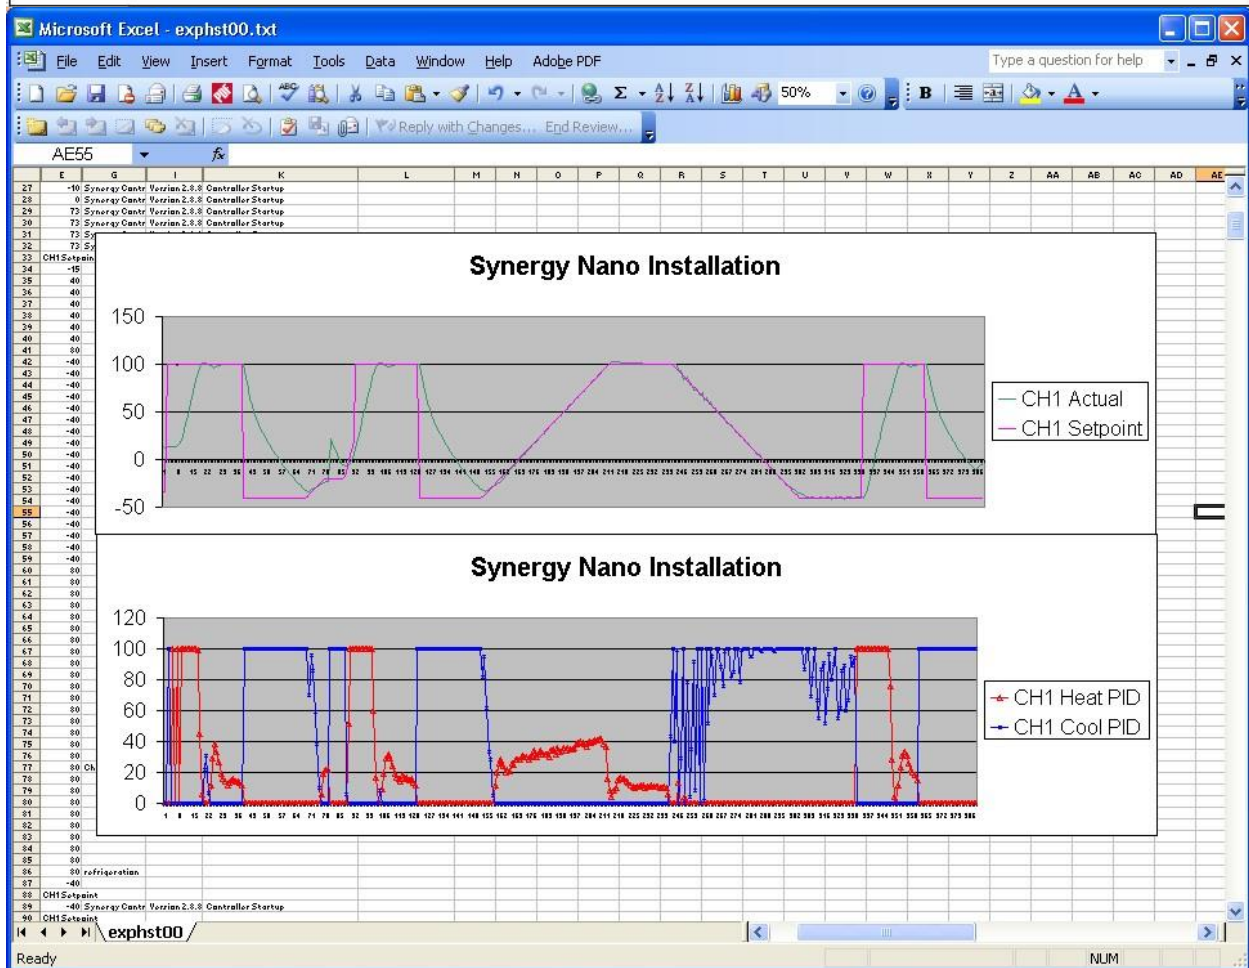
Microsoft Excel - exphst00.txt

File Edit View Insert Format Tools Data Window Help Adobe PDF

Type a question for help

50%

Reply with Changes... End Review...

AE55

| | E | G | I | K | L | M | N | O | P | Q | R | S | T | U | V | W | X | Y | Z | AA | AB | AC | AD | AE |
|---|---|---|---|---|---|---|---|---|---|---|---|---|---|---|---|---|---|---|---|---|---|---|---|---|
| 27 | -10 | Synergy Contr | Version 2.8.8 | Controller Startup | | | | | | | | | | | | | | | | | | | | |
| 28 | 0 | Synergy Contr | Version 2.8.8 | Controller Startup | | | | | | | | | | | | | | | | | | | | |
| 29 | 73 | Synergy Contr | Version 2.8.8 | Controller Startup | | | | | | | | | | | | | | | | | | | | |
| 30 | 73 | Synergy Contr | Version 2.8.8 | Controller Startup | | | | | | | | | | | | | | | | | | | | |
| 31 | 73 | Sy | | | | | | | | | | | | | | | | | | | | | | |
| 32 | 73 | Sy | | | | | | | | | | | | | | | | | | | | | | |
| 33 | CH1 Setpoin | | | | | | | | | | | | | | | | | | | | | | | |
| 34 | -15 | | | | | | | | | | | | | | | | | | | | | | | |
| 35 | 40 | | | | | | | | | | | | | | | | | | | | | | | |
| 36 | 40 | | | | | | | | | | | | | | | | | | | | | | | |
| 37 | 40 | | | | | | | | | | | | | | | | | | | | | | | |
| 38 | 40 | | | | | | | | | | | | | | | | | | | | | | | |
| 39 | 40 | | | | | | | | | | | | | | | | | | | | | | | |
| 40 | 40 | | | | | | | | | | | | | | | | | | | | | | | |
| 41 | 80 | | | | | | | | | | | | | | | | | | | | | | | |
| 42 | -40 | | | | | | | | | | | | | | | | | | | | | | | |
| 43 | -40 | | | | | | | | | | | | | | | | | | | | | | | |
| 44 | -40 | | | | | | | | | | | | | | | | | | | | | | | |
| 45 | -40 | | | | | | | | | | | | | | | | | | | | | | | |
| 46 | -40 | | | | | | | | | | | | | | | | | | | | | | | |
| 47 | -40 | | | | | | | | | | | | | | | | | | | | | | | |
| 48 | -40 | | | | | | | | | | | | | | | | | | | | | | | |
| 49 | -40 | | | | | | | | | | | | | | | | | | | | | | | |
| 50 | -40 | | | | | | | | | | | | | | | | | | | | | | | |
| 51 | -40 | | | | | | | | | | | | | | | | | | | | | | | |
| 52 | -40 | | | | | | | | | | | | | | | | | | | | | | | |
| 53 | -40 | | | | | | | | | | | | | | | | | | | | | | | |
| 54 | -40 | | | | | | | | | | | | | | | | | | | | | | | |
| 55 | -40 | | | | | | | | | | | | | | | | | | | | | | | |
| 56 | -40 | | | | | | | | | | | | | | | | | | | | | | | |
| 57 | -40 | | | | | | | | | | | | | | | | | | | | | | | |
| 58 | -40 | | | | | | | | | | | | | | | | | | | | | | | |
| 59 | -40 | | | | | | | | | | | | | | | | | | | | | | | |
| 60 | 80 | | | | | | | | | | | | | | | | | | | | | | | |
| 61 | 80 | | | | | | | | | | | | | | | | | | | | | | | |
| 62 | 80 | | | | | | | | | | | | | | | | | | | | | | | |
| 63 | 80 | | | | | | | | | | | | | | | | | | | | | | | |
| 64 | 80 | | | | | | | | | | | | | | | | | | | | | | | |
| 65 | 80 | | | | | | | | | | | | | | | | | | | | | | | |
| 66 | 80 | | | | | | | | | | | | | | | | | | | | | | | |
| 67 | 80 | | | | | | | | | | | | | | | | | | | | | | | |
| 68 | 80 | | | | | | | | | | | | | | | | | | | | | | | |
| 69 | 80 | | | | | | | | | | | | | | | | | | | | | | | |
| 70 | 80 | | | | | | | | | | | | | | | | | | | | | | | |
| 71 | 80 | | | | | | | | | | | | | | | | | | | | | | | |
| 72 | 80 | | | | | | | | | | | | | | | | | | | | | | | |
| 73 | 80 | | | | | | | | | | | | | | | | | | | | | | | |
| 74 | 80 | | | | | | | | | | | | | | | | | | | | | | | |
| 75 | 80 | | | | | | | | | | | | | | | | | | | | | | | |
| 76 | 80 | | | | | | | | | | | | | | | | | | | | | | | |
| 77 | 80 | Ch | | | | | | | | | | | | | | | | | | | | | | |
| 78 | 80 | | | | | | | | | | | | | | | | | | | | | | | |
| 79 | 80 | | | | | | | | | | | | | | | | | | | | | | | |
| 80 | 80 | | | | | | | | | | | | | | | | | | | | | | | |
| 81 | 80 | | | | | | | | | | | | | | | | | | | | | | | |
| 82 | 80 | | | | | | | | | | | | | | | | | | | | | | | |
| 83 | 80 | | | | | | | | | | | | | | | | | | | | | | | |
| 84 | 80 | | | | | | | | | | | | | | | | | | | | | | | |
| 85 | 80 | | | | | | | | | | | | | | | | | | | | | | | |
| 86 | 80 | refrigeration | | | | | | | | | | | | | | | | | | | | | | |
| 87 | -40 | | | | | | | | | | | | | | | | | | | | | | | |
| 88 | CH1 Setpoint | | | | | | | | | | | | | | | | | | | | | | | |
| 89 | -40 | Synergy Contr | Version 2.8.8 | Controller Startup | | | | | | | | | | | | | | | | | | | | |
| 90 | CH1 Setpoint | | | | | | | | | | | | | | | | | | | | | | | |

Synergy Nano Installation

150
100
50
0
-50

1 8 15 22 29 36 43 50 57 64 71 78 85 92 99 106 113 120 127 134 141 148 155 162 169 176 183 190 197 204 211 218 225 232 239 246 253 260 267 274 281 288 295 302 309 316 323 330 337 344 351 358 365 372 379 386

CH1 Actual
CH1 Setpoint

Synergy Nano Installation

120
100
80
60
40
20
0

1 8 15 22 29 36 43 50 57 64 71 78 85 92 99 106 113 120 127 134 141 148 155 162 169 176 183 190 197 204 211 218 225 232 239 246 253 260 267 274 281 288 295 302 309 316 323 330 337 344 351 358 365 372 379 386

CH1 Heat PID
CH1 Cool PID

exphst00

Ready

NUM